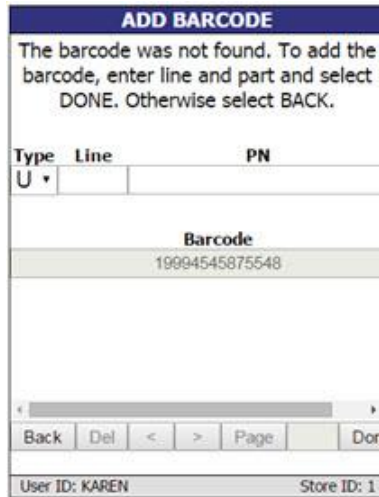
ADD BARCODE

The barcode was not found. To add the barcode, enter line and part and select DONE. Otherwise select BACK.

Type Line PN

U

Barcode

19994545875548

Back Del < > Page Dor

User ID: KAREN Store ID: 1